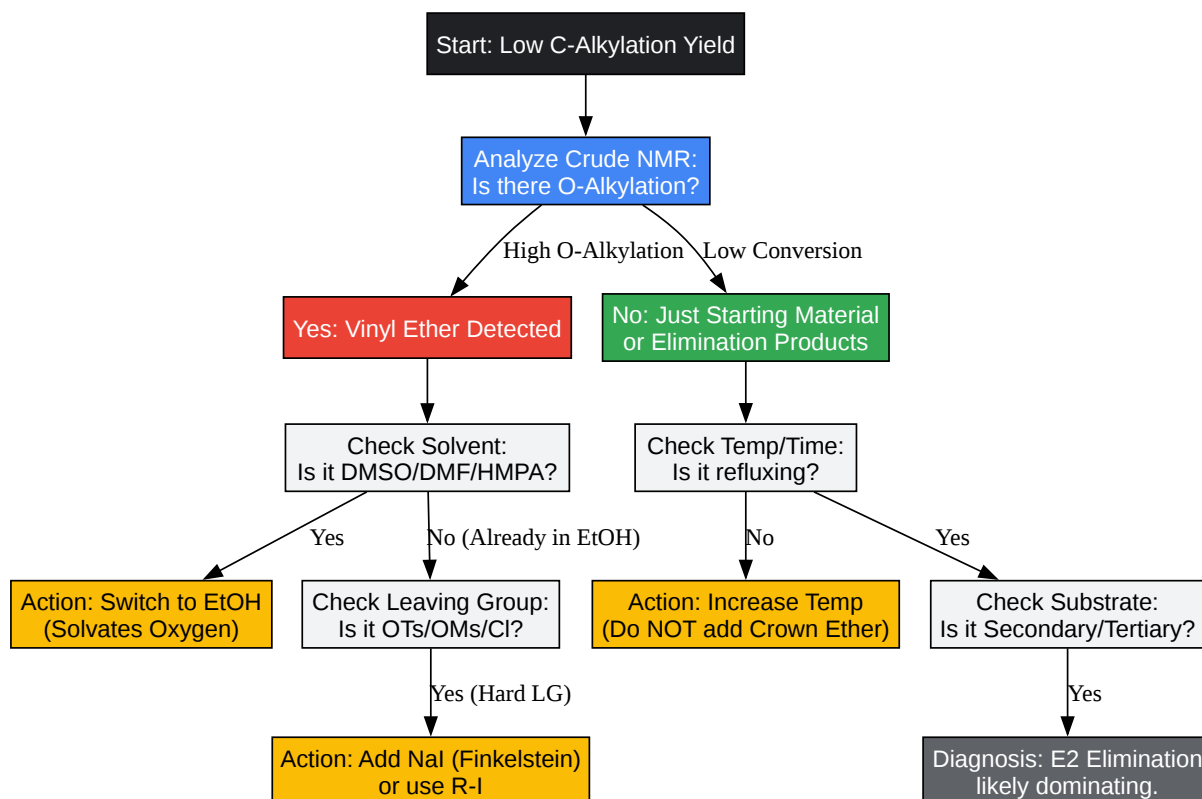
Start: Low C-Alkylation Yield

Analyze Crude NMR: Is there O-Alkylation?

High O-Alkylation

Low Conversion

Yes: Vinyl Ether Detected

No: Just Starting Material or Elimination Products

Check Solvent: Is it DMSO/DMF/HMPA?

Check Temp/Time: Is it refluxing?

Yes

No (Already in EtOH)

No

Yes

Action: Switch to EtOH (Solvates Oxygen)

Check Leaving Group: Is it OTs/OMs/Cl?

Action: Increase Temp (Do NOT add Crown Ether)

Check Substrate: Is it Secondary/Tertiary?

Yes (Hard LG)

Yes

Action: Add NaI (Finkelstein) or use R-I

Diagnosis: E2 Elimination likely dominating.